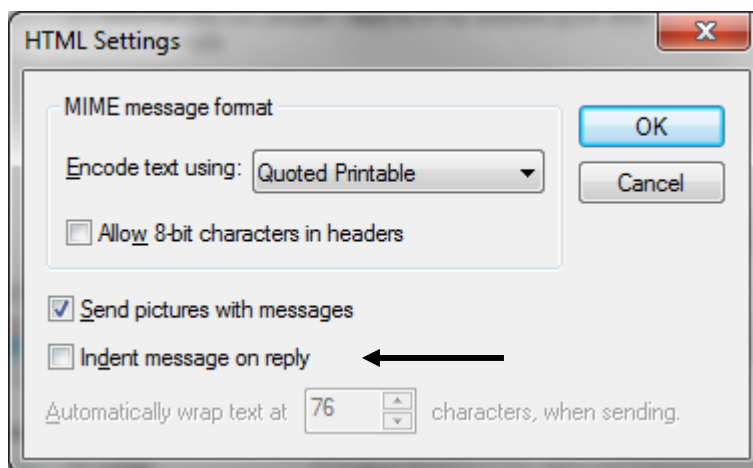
HTML Settings

X

MIME message format

Encode text using: Quoted Printable

Allow 8-bit characters in headers

OK

Cancel

Send pictures with messages

Indent message on reply

Automatically wrap text at 76 characters, when sending.